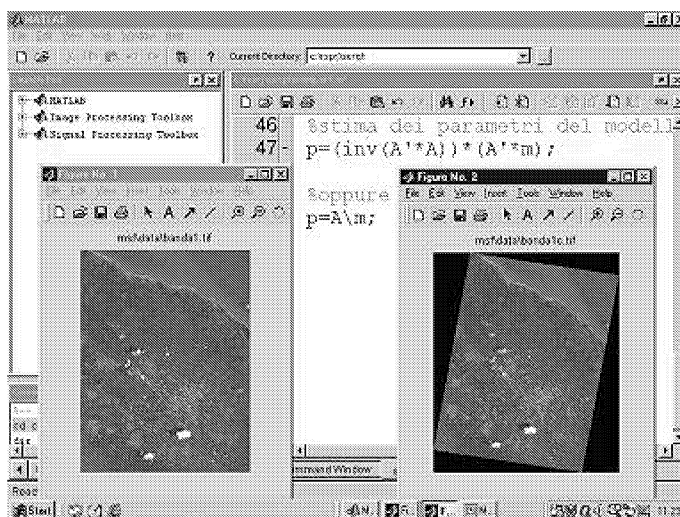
MATLAB

Current Directory: c:\tesi\script

MATLAB
Image Processing Toolbox
Signal Processing Toolbox

46 %stima dei parametri del modell
47 - p=(inv(A'*A))*(A'*m);

%oppure
p=A\m;

Figure No. 1
msf\data\banda1.tif

Figure No. 2
File Edit View Insert Tools Window Help
msf\data\banda1c.tif

ommand Window

Start